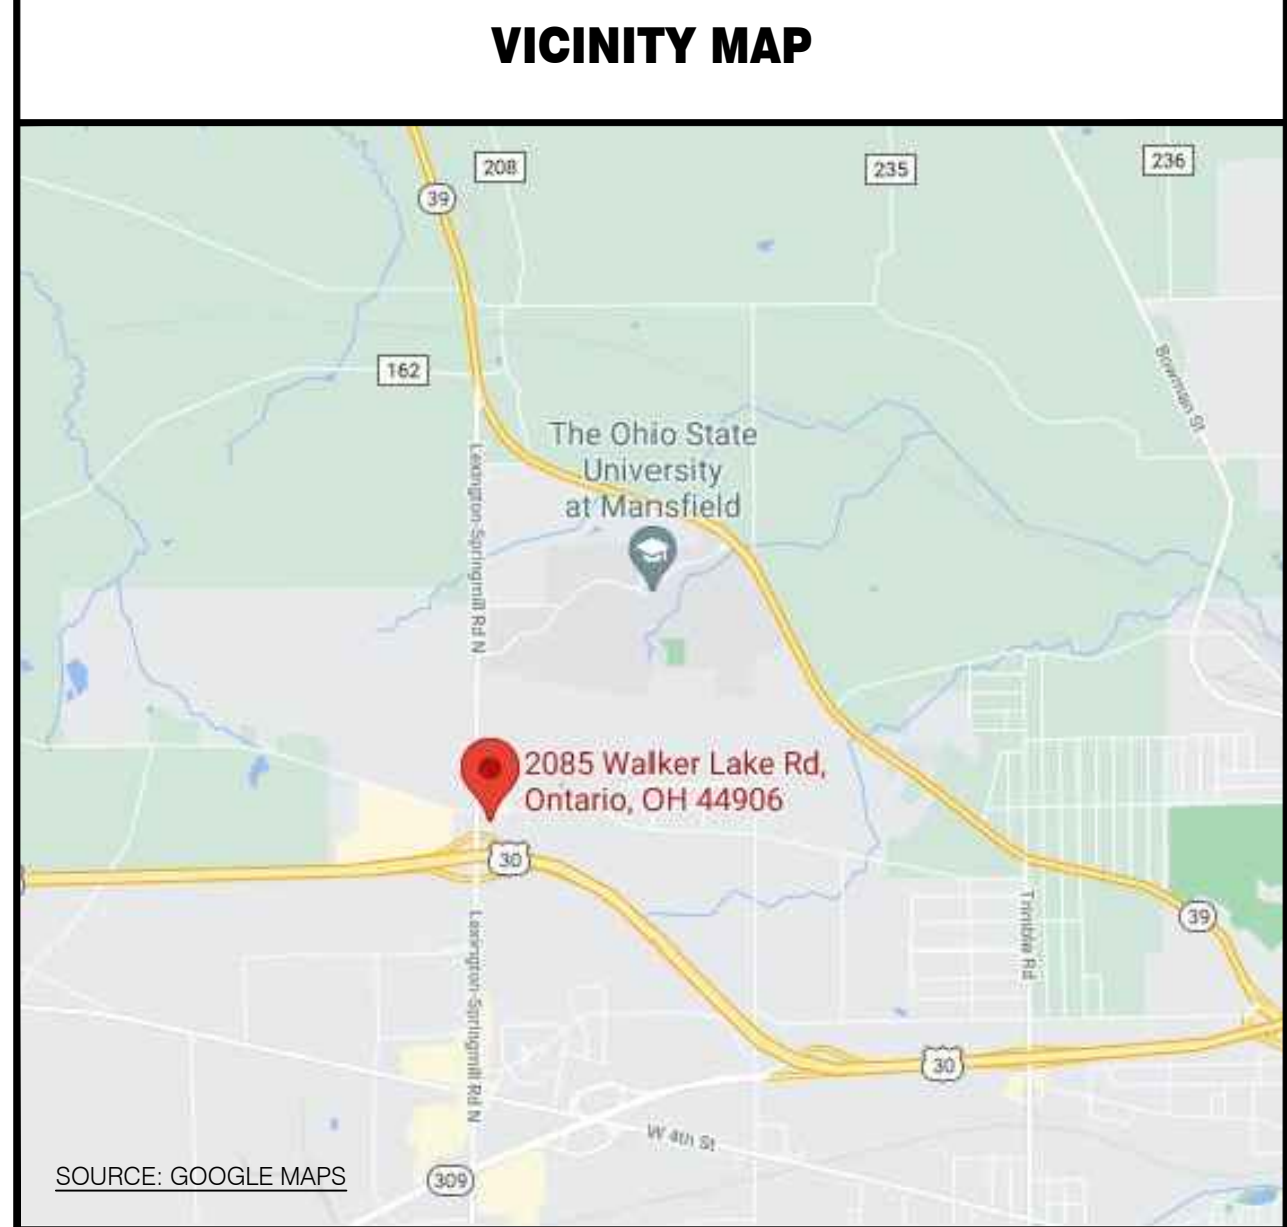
VICINITY MAP

208
235
236
39
162
Bowman St
The Ohio State University at Mansfield
Lexington-Springmill Rd N
2085 Walker Lake Rd, Ontario, OH 44906
30
Trimble Rd
39
Lexington-Springmill Rd N
30
W 4th St
309
SOURCE: GOOGLE MAPS